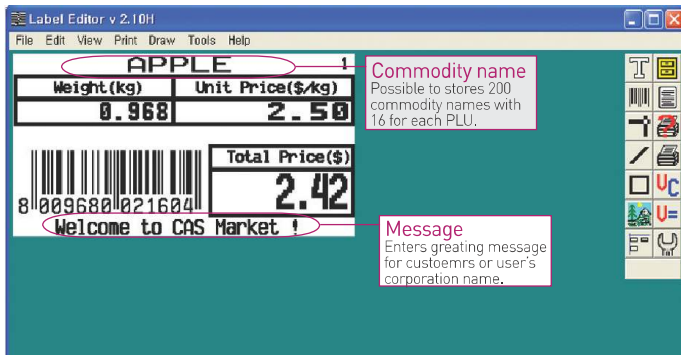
Label Editor v 2.10H

File Edit View Print Draw Tools Help

APPLE 1

| Weight(kg) | Unit Price($/kg) |
|---|---|
| 0.968 | 2.50 |

Total Price($)

2.42

8 009680 021604

Welcome to CAS Market !

Commodity name
Possible to stores 200 commodity names with 16 for each PLU.

Message
Enters greating message for custoemrs or user's corporation name.

T

VC

V=

T&T